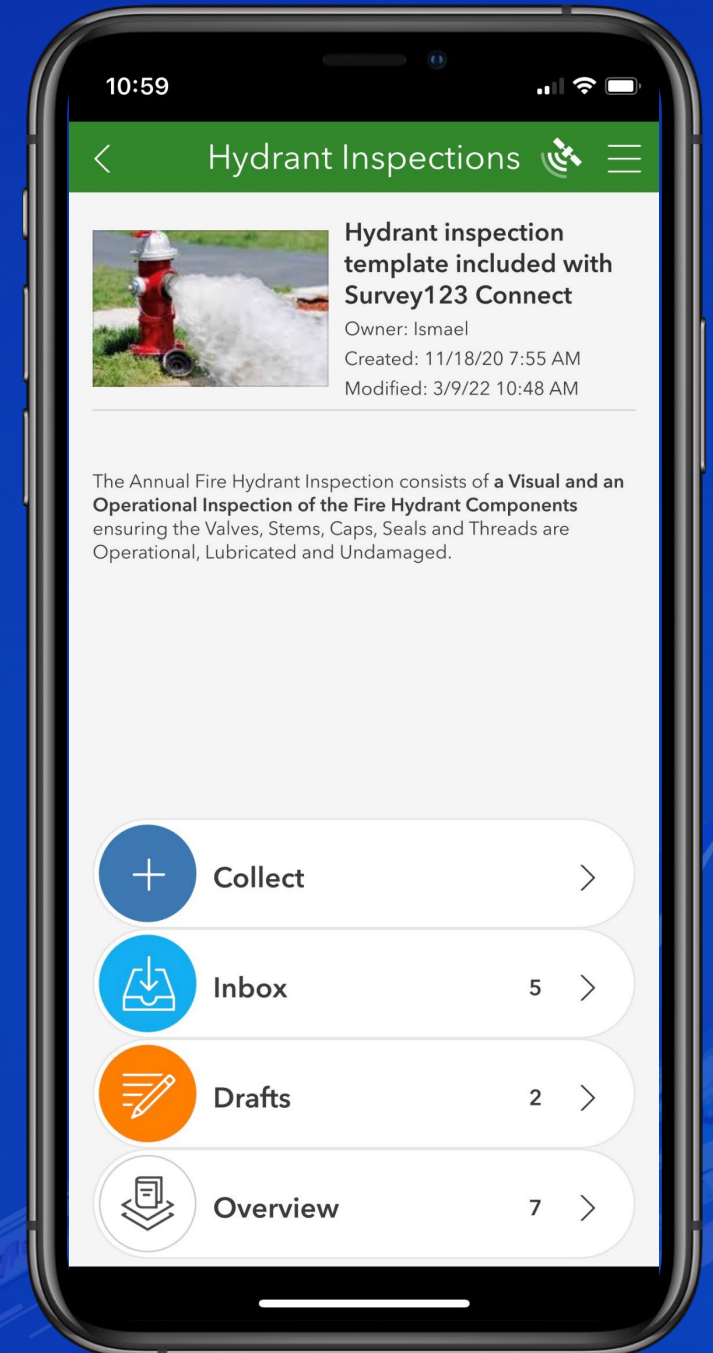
10:59

Hydrant Inspections

Hydrant inspection template included with Survey123 Connect

Owner: Ismael
Created: 11/18/20 7:55 AM
Modified: 3/9/22 10:48 AM

The Annual Fire Hydrant Inspection consists of **a Visual and an Operational Inspection of the Fire Hydrant Components** ensuring the Valves, Stems, Caps, Seals and Threads are Operational, Lubricated and Undamaged.

Collect

Inbox 5

Drafts 2

Overview 7